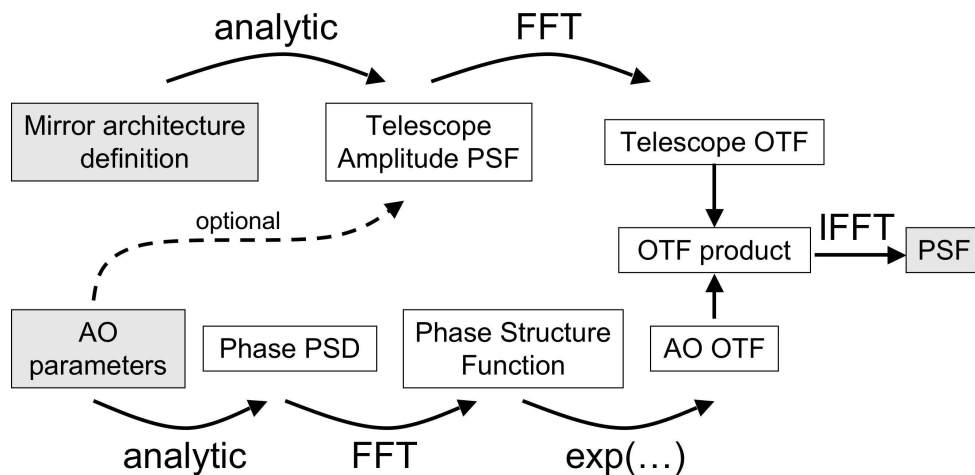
analytic

FFT

Mirror architecture definition

Telescope Amplitude PSF

Telescope OTF

optional

IFFT

OTF product

PSF

AO parameters

Phase PSD

Phase Structure Function

AO OTF

analytic

FFT

exp(…)